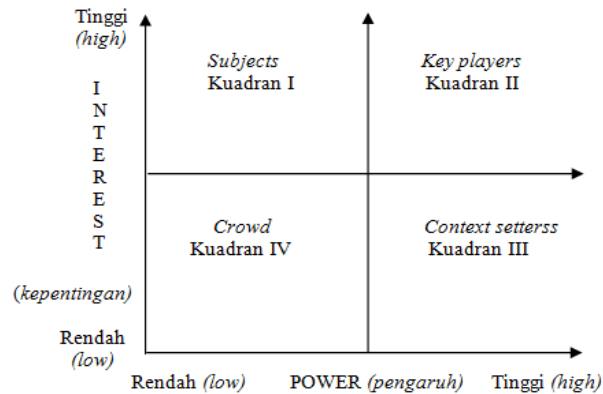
Tinggi
(high)

I
N
T
E
R
E
S
T

(kepentingan)

Rendah
(low)

Subjects
Kuadran I

Key players
Kuadran II

Crowd
Kuadran IV

Context setterss
Kuadran III

Rendah (low)   POWER (pengaruh)   Tinggi (high)